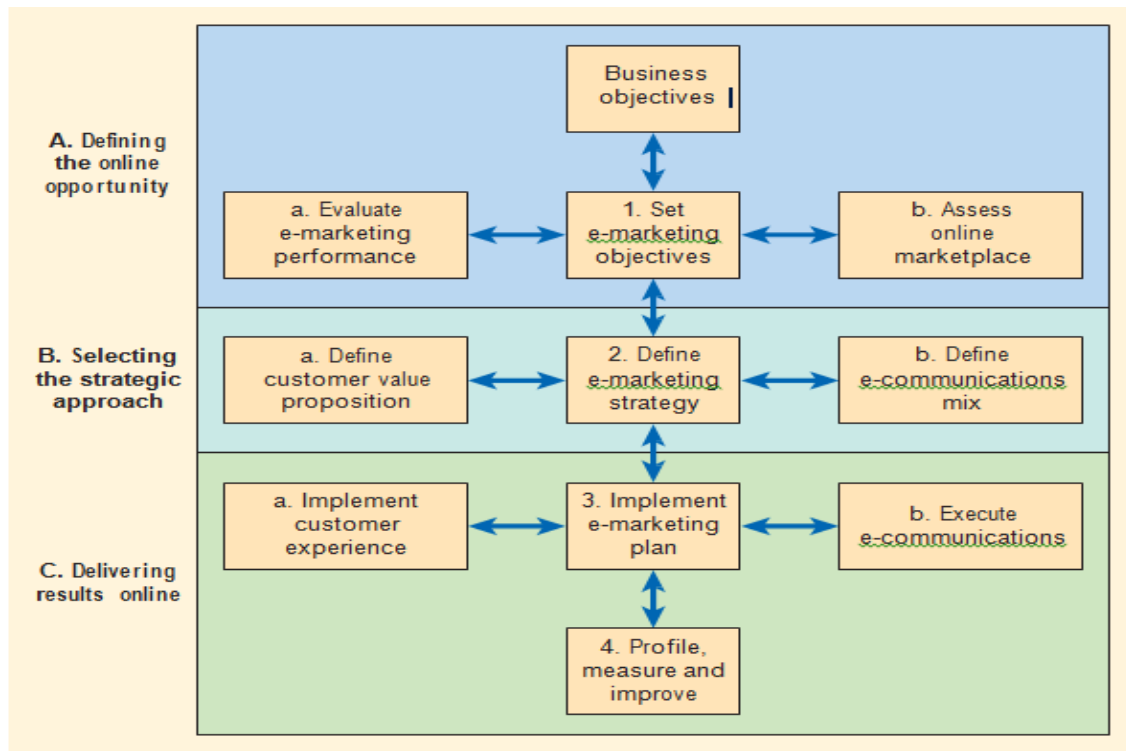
A. Defining the online opportunity

Business objectives

a. Evaluate e-marketing performance

1. Set e-marketing objectives

b. Assess online marketplace

B. Selecting the strategic approach

a. Define customer value proposition

2. Define e-marketing strategy

b. Define e-communications mix

C. Delivering results online

a. Implement customer experience

3. Implement e-marketing plan

b. Execute e-communications

4. Profile, measure and improve